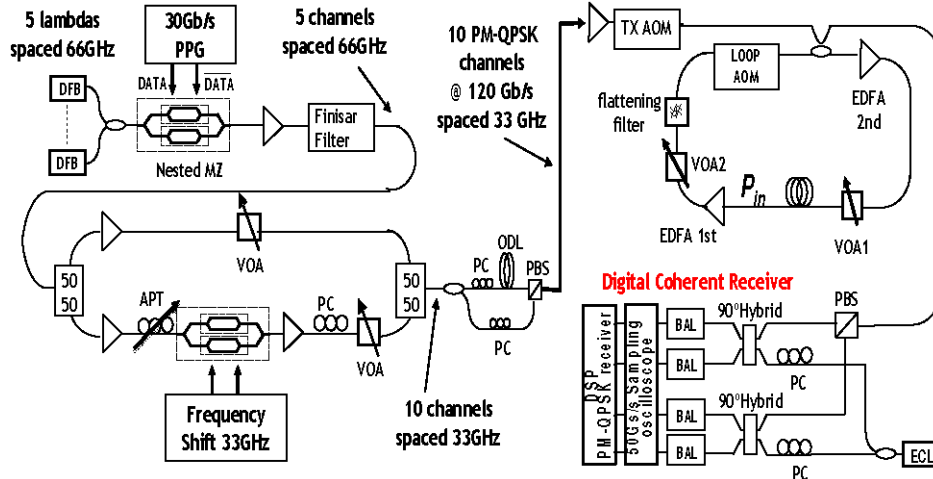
5 lambdas spaced 66GHz

30Gb/s PPG

DATA

$\overline{DATA}$

5 channels spaced 66GHz

DFB

DFB

Nested MZ

Finisar Filter

10 PM-QPSK channels @ 120 Gb/s spaced 33 GHz

TX AOM

LOOP AOM

flattening filter

EDFA 2nd

VOA2

$P_{in}$

EDFA 1st

VOA1

VOA

50 50

50 50

APT

PC

VOA

PC

ODL

PBS

PC

Digital Coherent Receiver

90°Hybrid

PBS

DSP PM-QPSK receiver

50Gs/s Sampling oscilloscope

BAL

BAL

PC

90°Hybrid

BAL

BAL

PC

ECL

Frequency Shift 33GHz

10 channels spaced 33GHz